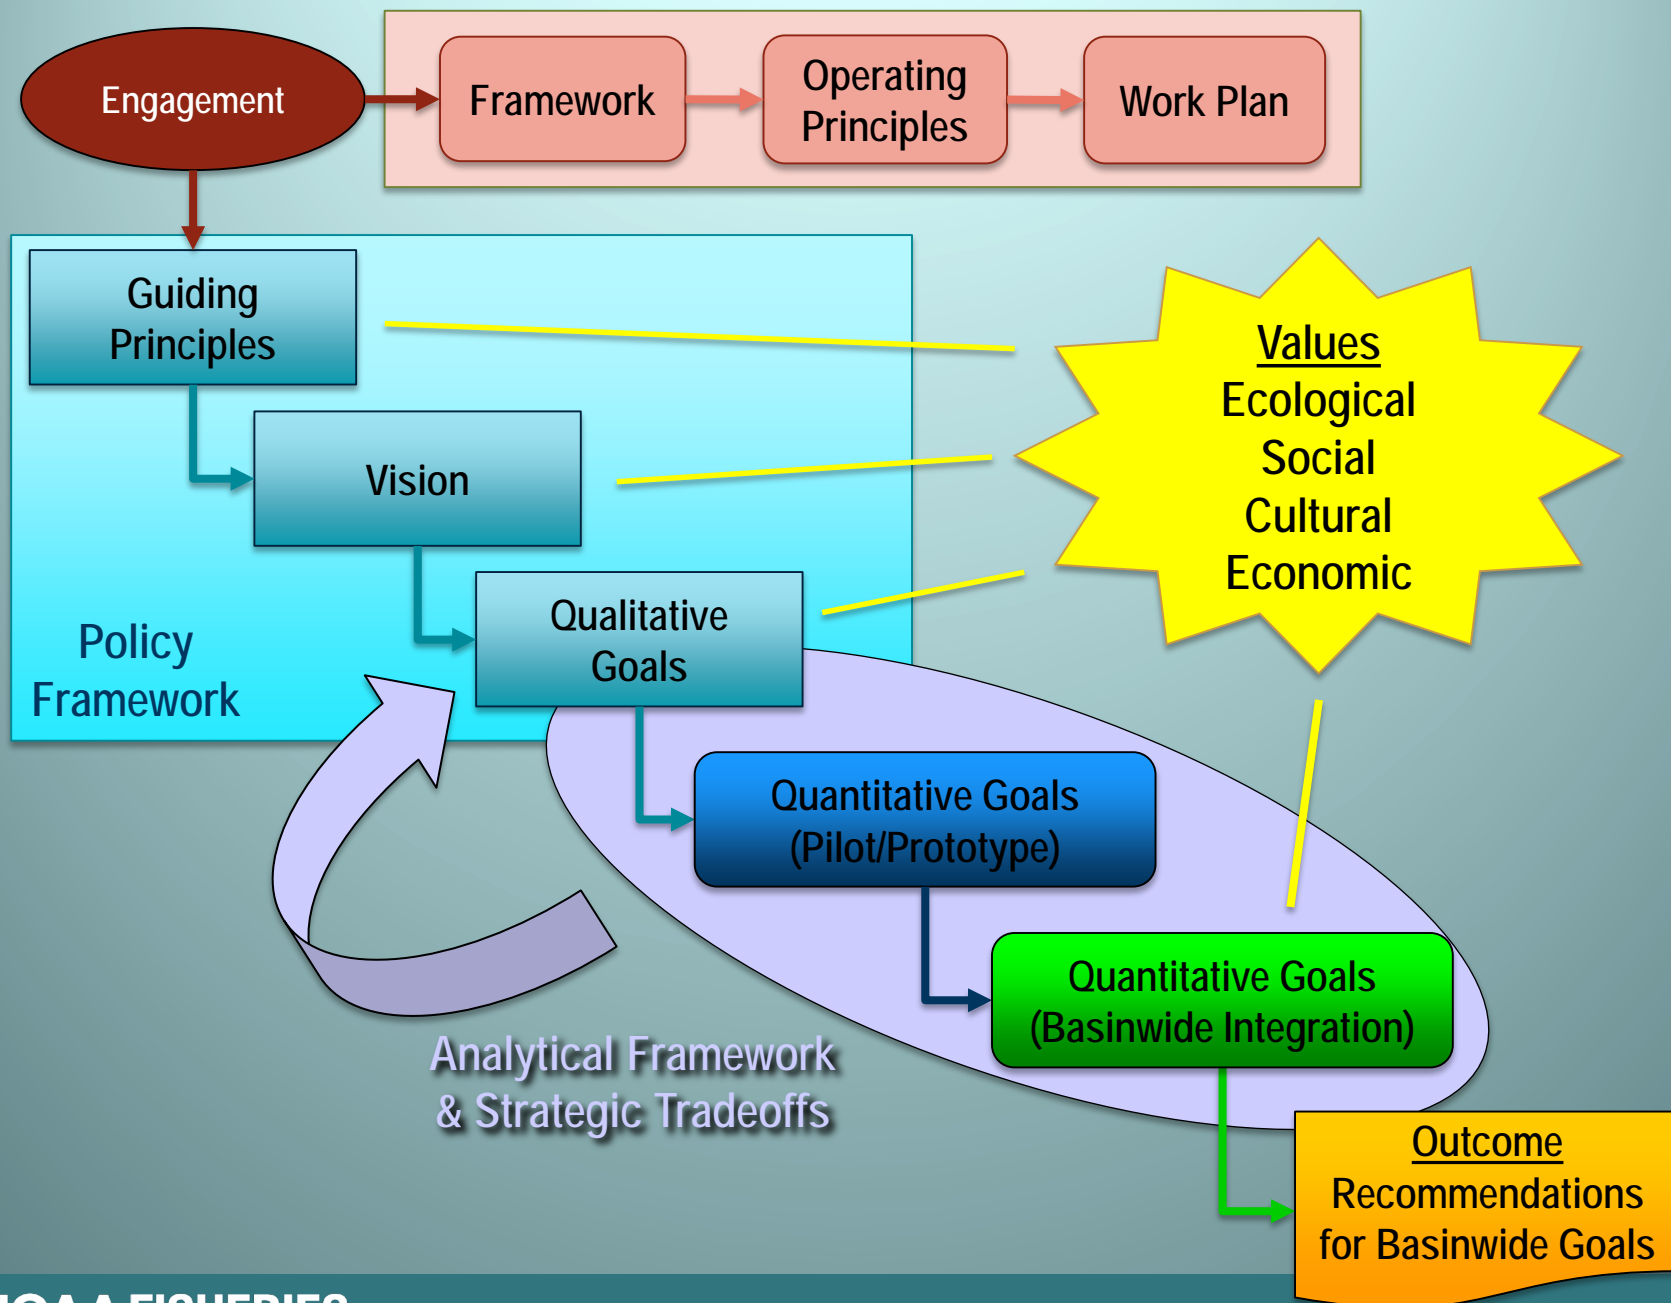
Engagement

Framework

Operating Principles

Work Plan

Guiding Principles

Vision

Qualitative Goals

Policy Framework

Values
Ecological
Social
Cultural
Economic

Quantitative Goals (Pilot/Prototype)

Quantitative Goals (Basinwide Integration)

Analytical Framework & Strategic Tradeoffs

Outcome
Recommendations for Basinwide Goals

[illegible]OAA FISHERIES